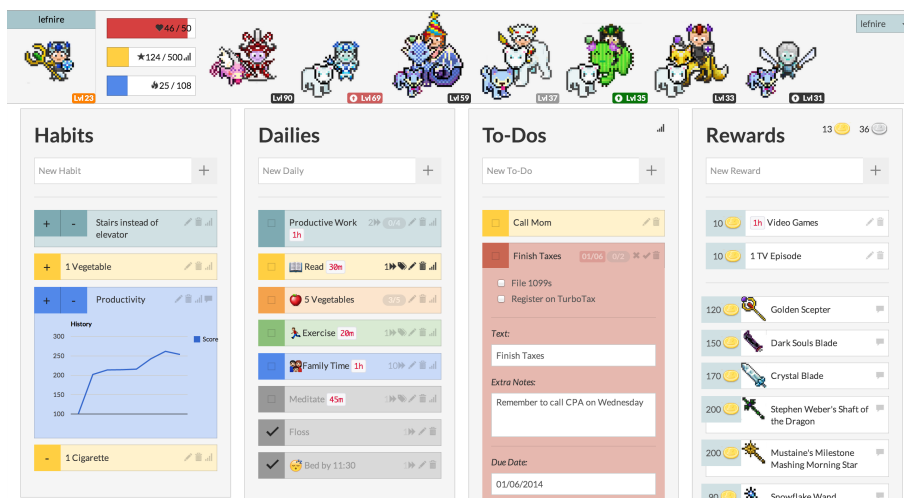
lefnire

Lvl 23

46 / 50

124 / 500

25 / 108

Lvl 90

Lvl 69

Lvl 59

Lvl 37

Lvl 35

Lvl 33

Lvl 31

lefnire

Habits

New Habit

+

+ - Stairs instead of elevator

+ 1 Vegetable

+ - Productivity

History

Score

300
250
200
150
100

- 1 Cigarette

Dailies

New Daily

+

Productive Work 1h

Read 30m

5 Vegetables

Exercise 20m

Family Time 1h

Meditate 45m

Floss

Bed by 11:30

To-Dos

New To-Do

+

Call Mom

Finish Taxes 01/06 0/2

File 1099s

Register on TurboTax

Text:

Finish Taxes

Extra Notes:

Remember to call CPA on Wednesday

Due Date:

01/06/2014

Rewards

13 36

New Reward

+

10 1h Video Games

10 1 TV Episode

120 Golden Scepter

150 Dark Souls Blade

170 Crystal Blade

200 Stephen Weber's Shaft of the Dragon

200 Mustaine's Milestone Mashing Morning Star

90 Snowflake Wand